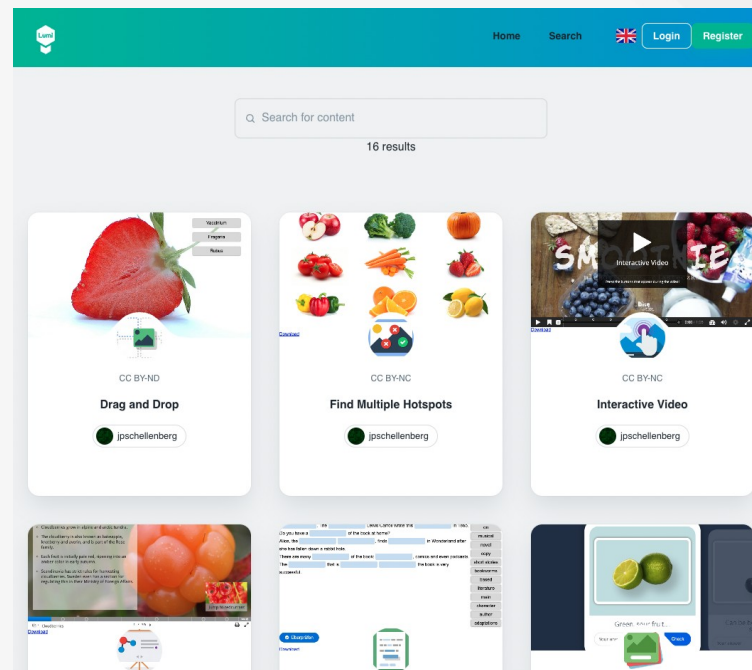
Lumi

Home Search Login Register

Search for content

16 results

Vaccinium
Fragaria
Rubus

CC BY-ND

Drag and Drop

jpschellenberg

Download

CC BY-NC

Find Multiple Hotspots

jpschellenberg

Interactive Video

CC BY-NC

Interactive Video

jpschellenberg

Download

Download

Download

Check

Green. Your fruit...